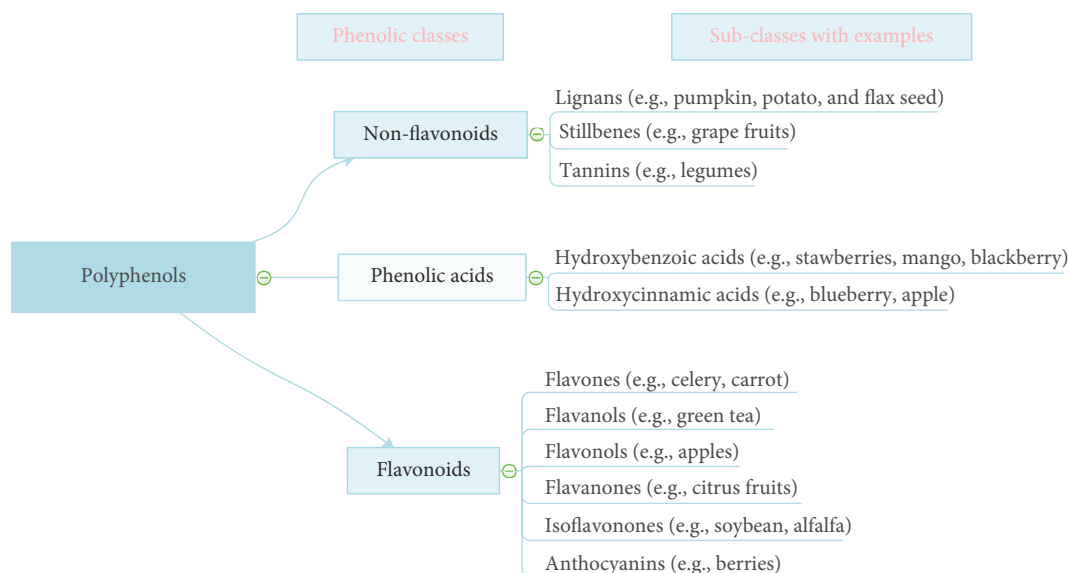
Phenolic classes

Sub-classes with examples

Polyphenols

Non-flavonoids

Lignans (e.g., pumpkin, potato, and flax seed)

Stillbenes (e.g., grape fruits)

Tannins (e.g., legumes)

Phenolic acids

Hydroxybenzoic acids (e.g., stawberries, mango, blackberry)

Hydroxycinnamic acids (e.g., blueberry, apple)

Flavonoids

Flavones (e.g., celery, carrot)

Flavanols (e.g., green tea)

Flavonols (e.g., apples)

Flavanones (e.g., citrus fruits)

Isoflavonones (e.g., soybean, alfalfa)

Anthocyanins (e.g., berries)